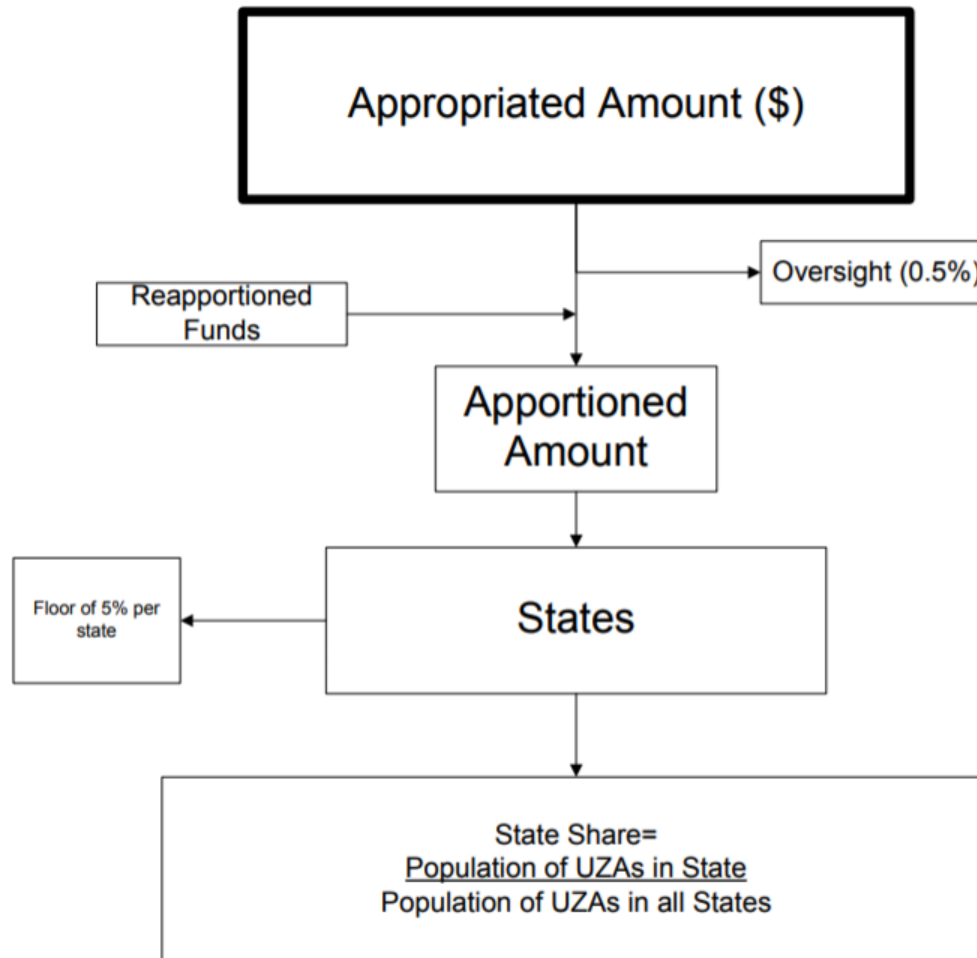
Appropriated Amount ($)

Oversight (0.5%)

Reapportioned Funds

Apportioned Amount

Floor of 5% per state

States

State Share=
$\frac{\text{Population of UZAs in State}}{\text{Population of UZAs in all States}}$